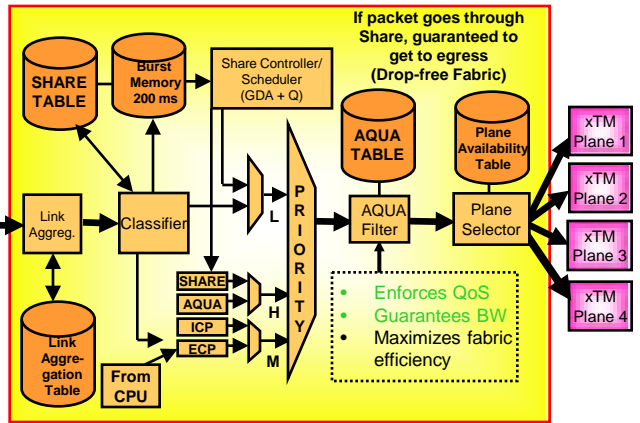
If packet goes through Share, guaranteed to get to egress (Drop-free Fabric)

SHARE TABLE

Burst Memory 200 ms

Share Controller/ Scheduler (GDA + Q)

AQUA TABLE

Plane Availability Table

xTM Plane 1

xTM Plane 2

xTM Plane 3

xTM Plane 4

Link Aggreg.

Classifier

L

PRIORITY

AQUA Filter

Plane Selector

SHARE

AQUA

H

ICP

ECP

M

Link Aggregation Table

From CPU

• Enforces QoS
• Guarantees BW
• Maximizes fabric efficiency